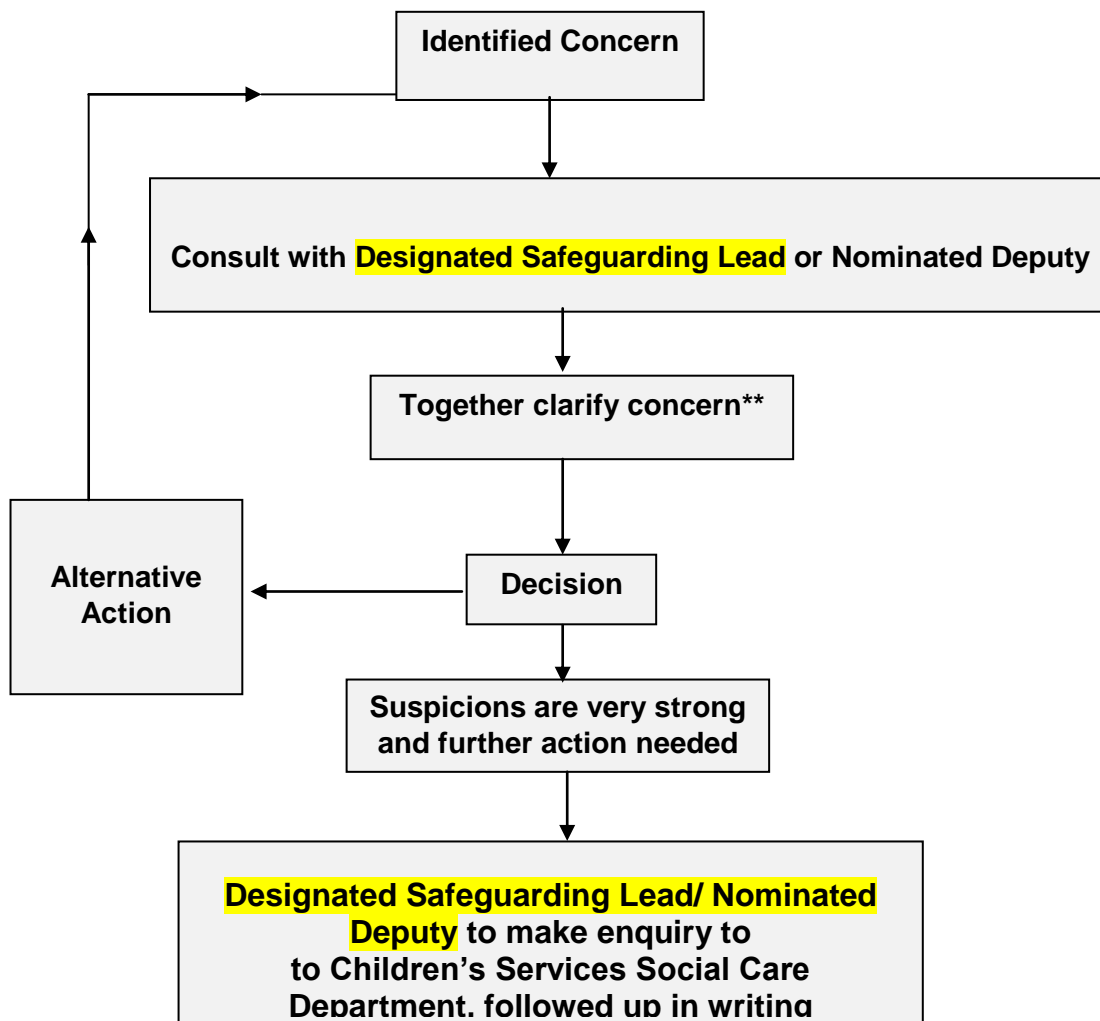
Identified Concern

Consult with Designated Safeguarding Lead or Nominated Deputy

Together clarify concern**

Alternative Action

Decision

Suspicions are very strong and further action needed

Designated Safeguarding Lead/ Nominated Deputy to make enquiry to to Children's Services Social Care Department, followed up in writing